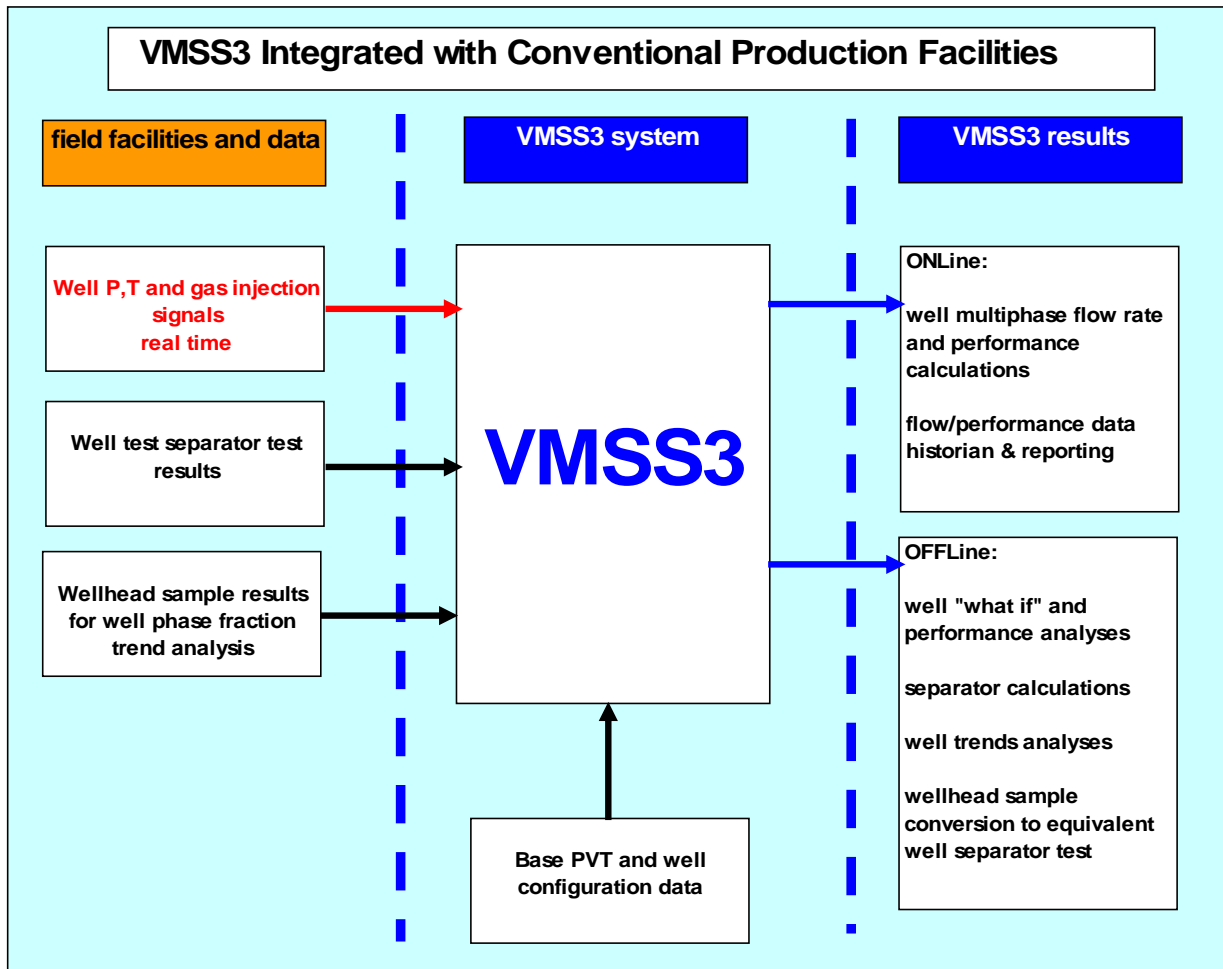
VMSS3 Integrated with Conventional Production Facilities

field facilities and data

VMSS3 system

VMSS3 results

Well P,T and gas injection signals real time

Well test separator test results

Wellhead sample results for well phase fraction trend analysis

VMSS3

Base PVT and well configuration data

ONLine:

well multiphase flow rate and performance calculations

flow/performance data historian & reporting

OFFLine:

well "what if" and performance analyses

separator calculations

well trends analyses

wellhead sample conversion to equivalent well separator test